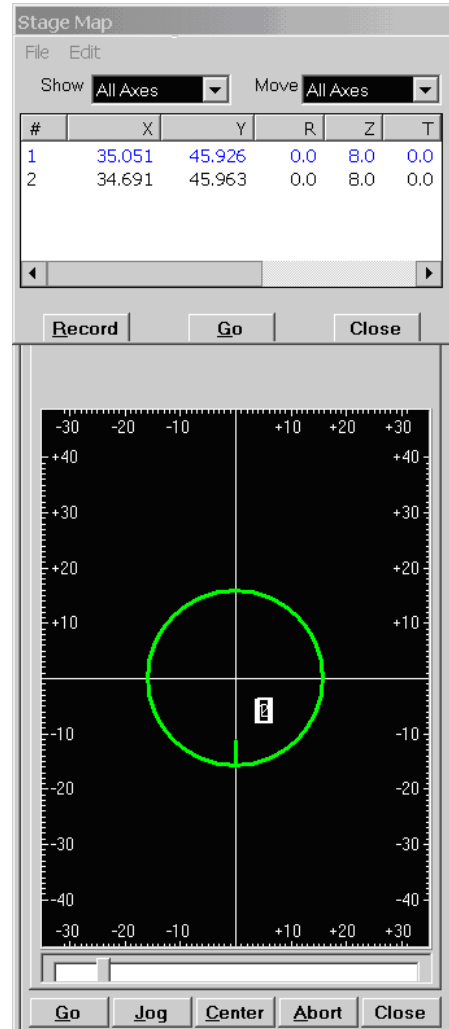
Stage Map

File Edit

Show All Axes Move All Axes

| # | X | Y | R | Z | T |
|---|---|---|---|---|---|
| 1 | 35.051 | 45.926 | 0.0 | 8.0 | 0.0 |
| 2 | 34.691 | 45.963 | 0.0 | 8.0 | 0.0 |

Record Go Close

-30 -20 -10 +10 +20 +30

+40 +40

+30 +30

+20 +20

+10 +10

2

-10 -10

-20 -20

-30 -30

-40 -40

-30 -20 -10 +10 +20 +30

Go Jog Center Abort Close